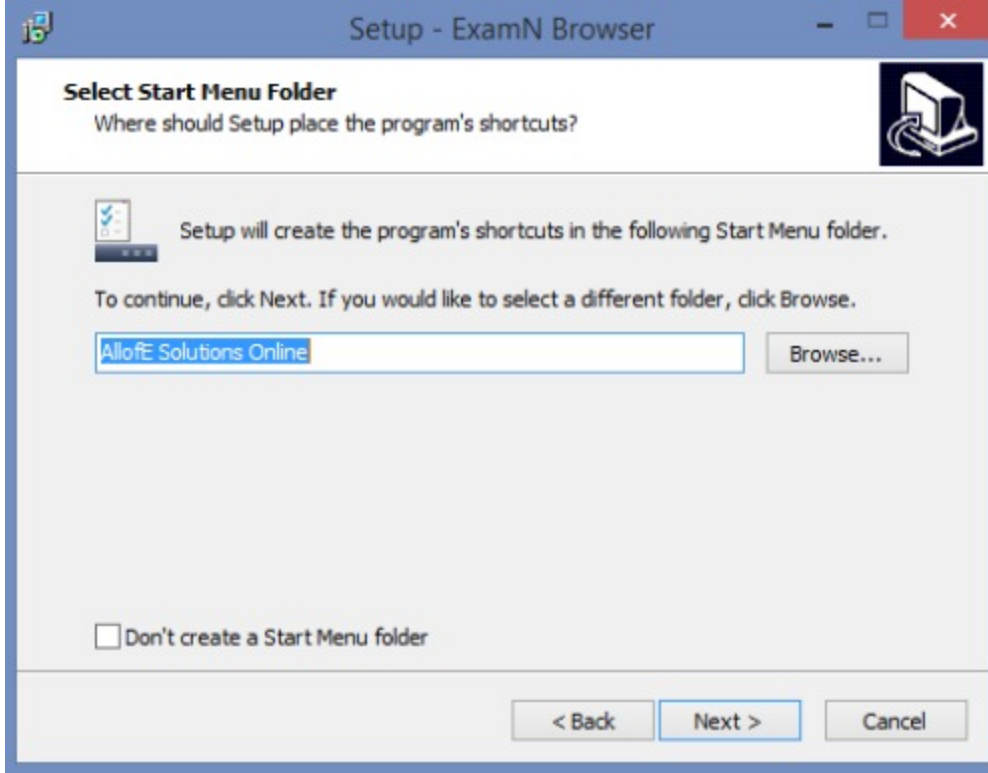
Setup - ExamN Browser

Select Start Menu Folder
Where should Setup place the program's shortcuts?

Setup will create the program's shortcuts in the following Start Menu folder.

To continue, click Next. If you would like to select a different folder, click Browse.

AllofE Solutions Online

Browse...

Don't create a Start Menu folder

< Back

Next >

Cancel